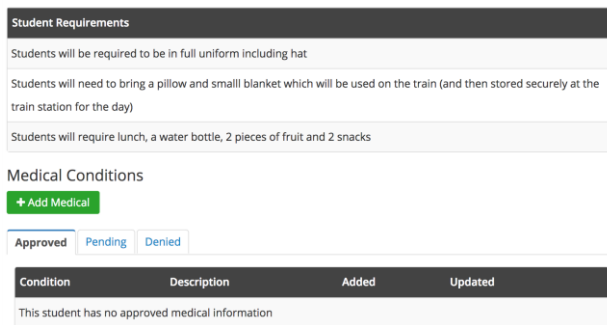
| Student Requirements |
|---|
| Students will be required to be in full uniform including hat |
| Students will need to bring a pillow and smalll blanket which will be used on the train (and then stored securely at the train station for the day) |
| Students will require lunch, a water bottle, 2 pieces of fruit and 2 snacks |

Medical Conditions

+ Add Medical

Approved Pending Denied

| Condition | Description | Added | Updated |
|---|---|---|---|
| This student has no approved medical information | | | |